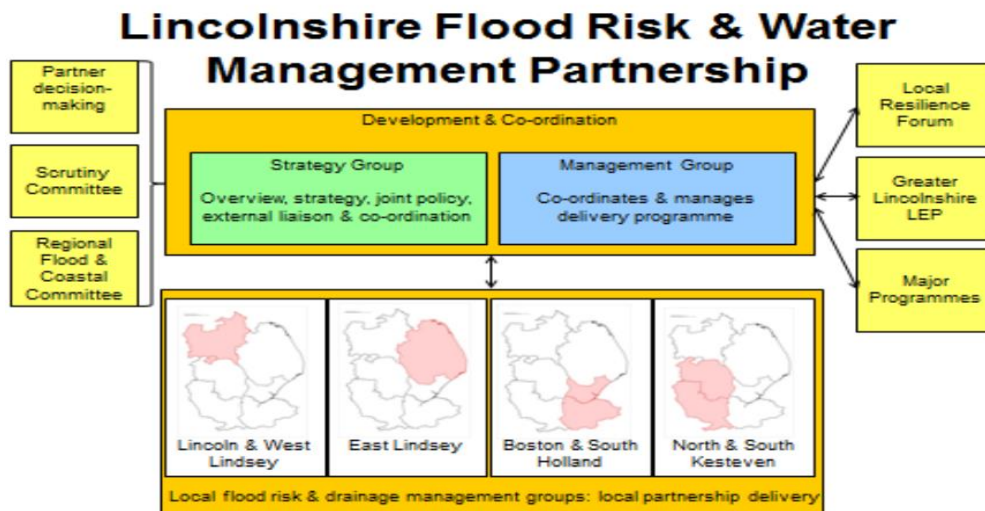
Lincolnshire Flood Risk & Water Management Partnership

Partner decision-making

Scrutiny Committee

Regional Flood & Coastal Committee

Development & Co-ordination

Strategy Group

Overview, strategy, joint policy, external liaison & co-ordination

Management Group

Co-ordinates & manages delivery programme

Local Resilience Forum

Greater Lincolnshire LEP

Major Programmes

Lincoln & West Lindsey

East Lindsey

Boston & South Holland

North & South Kesteven

Local flood risk & drainage management groups: local partnership delivery